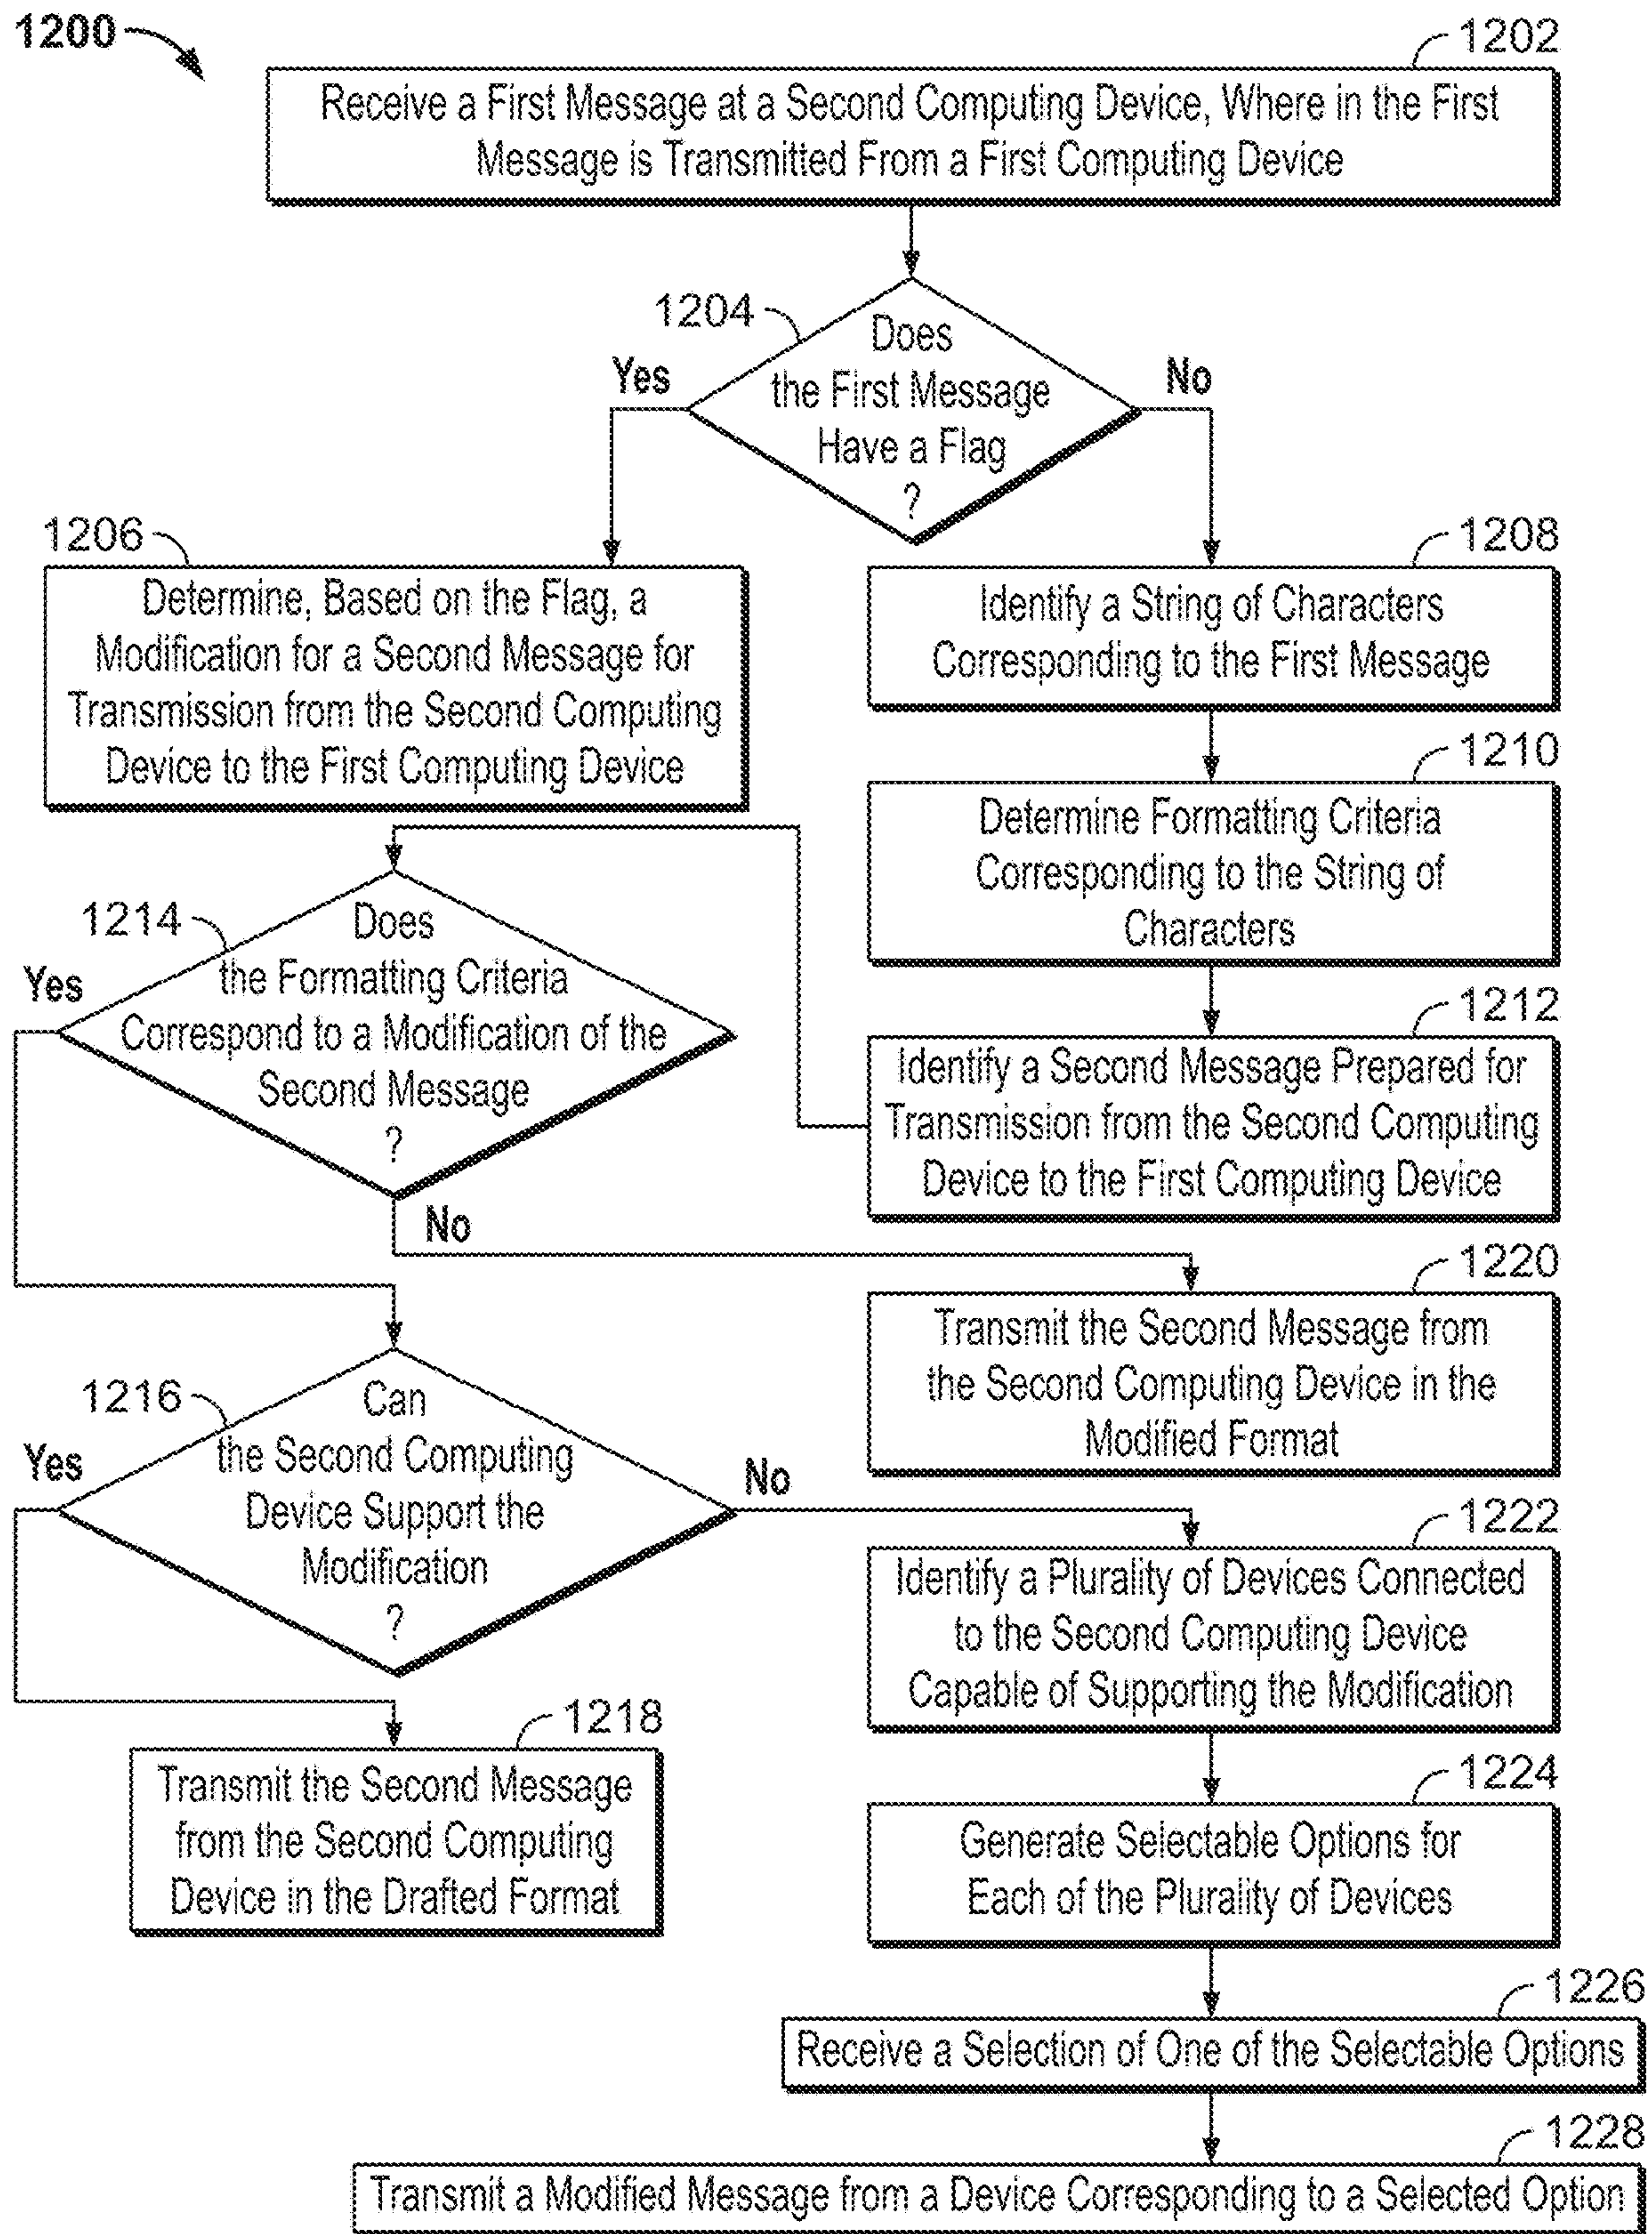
1200

1202
Receive a First Message at a Second Computing Device, Where in the First Message is Transmitted From a First Computing Device

1204
Does the First Message Have a Flag ?

Yes

No

1206
Determine, Based on the Flag, a Modification for a Second Message for Transmission from the Second Computing Device to the First Computing Device

1208
Identify a String of Characters Corresponding to the First Message

1210
Determine Formatting Criteria Corresponding to the String of Characters

1212
Identify a Second Message Prepared for Transmission from the Second Computing Device to the First Computing Device

1214
Does the Formatting Criteria Correspond to a Modification of the Second Message ?

Yes

No

1220
Transmit the Second Message from the Second Computing Device in the Modified Format

1216
Can the Second Computing Device Support the Modification ?

Yes

No

1222
Identify a Plurality of Devices Connected to the Second Computing Device Capable of Supporting the Modification

1218
Transmit the Second Message from the Second Computing Device in the Drafted Format

1224
Generate Selectable Options for Each of the Plurality of Devices

1226
Receive a Selection of One of the Selectable Options

1228
Transmit a Modified Message from a Device Corresponding to a Selected Option